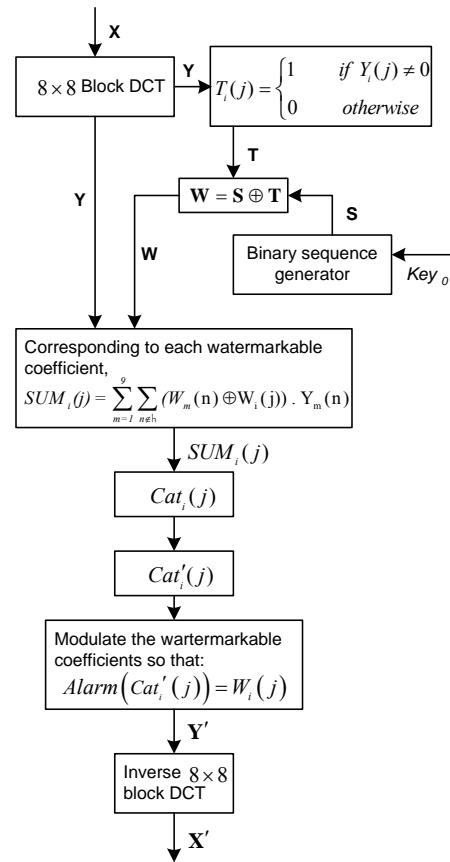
X

$8 \times 8$ Block DCT

Y

$T_i(j) = \begin{cases} 1 & if\ Y_i(j) \neq 0 \\ 0 & otherwise \end{cases}$

T

Y

$\mathbf{W} = \mathbf{S} \oplus \mathbf{T}$

S

W

Binary sequence generator

$Key_0$

Corresponding to each watermarkable coefficient,

$SUM_i(j) = \sum_{m=1}^{9} \sum_{n \neq h} (W_m(n) \oplus W_i(j)) \cdot Y_m(n)$

$SUM_i(j)$

$Cat_i(j)$

$Cat_i'(j)$

Modulate the wartermarkable coefficients so that:

$Alarm\left(Cat_i'(j)\right) = W_i(j)$

$\mathbf{Y}'$

Inverse $8 \times 8$ block DCT

$\mathbf{X}'$